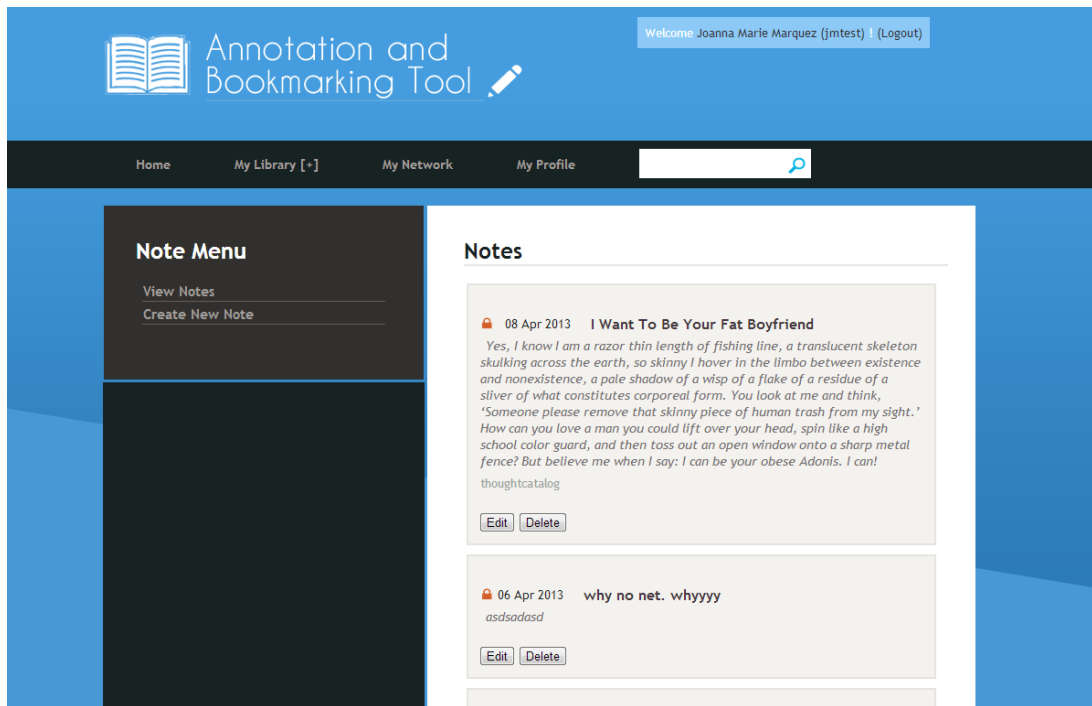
Annotation and Bookmarking Tool

Welcome Joanna Marie Marquez (jmtest) | (Logout)

Home My Library [+] My Network My Profile

Note Menu

View Notes

Create New Note

Notes

08 Apr 2013 I Want To Be Your Fat Boyfriend

Yes, I know I am a razor thin length of fishing line, a translucent skeleton skulking across the earth, so skinny I hover in the limbo between existence and nonexistence, a pale shadow of a wisp of a flake of a residue of a sliver of what constitutes corporeal form. You look at me and think, 'Someone please remove that skinny piece of human trash from my sight.' How can you love a man you could lift over your head, spin like a high school color guard, and then toss out an open window onto a sharp metal fence? But believe me when I say: I can be your obese Adonis. I can!

thoughtcatalog

Edit Delete

06 Apr 2013 why no net. whyyyy

asdsadasd

Edit Delete